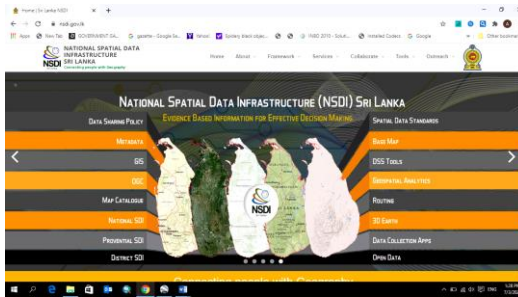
Home | Sri Lanka NSDI

nsdi.gov.lk

Apps  New Tab  GOVERNMENT GA...  gazette - Google Se...  Yahoo  Spidery black objec...  ISSO 2070 - Soluti...  Initialled Cookie  Google  Other bookmarks

NATIONAL SPATIAL DATA INFRASTRUCTURE SRI LANKA
Connecting people with Geography

NSDI

Home  About  Framework  Services  Collaborate  Tools  Outreach

National Spatial Data Infrastructure (NSDI) Sri Lanka

Evidence Based Information for Effective Decision Making

Data Sharing Policy
Metadata
GIS
OGC
Map Catalogue
National SDI
Provincial SDI
District SDI

Spatial Data Standards
Base Map
DSS Tools
Geospatial Analytics
Routing
3D Earth
Data Collection Apps
Open Data

NSDI

Connecting people with Geography

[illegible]